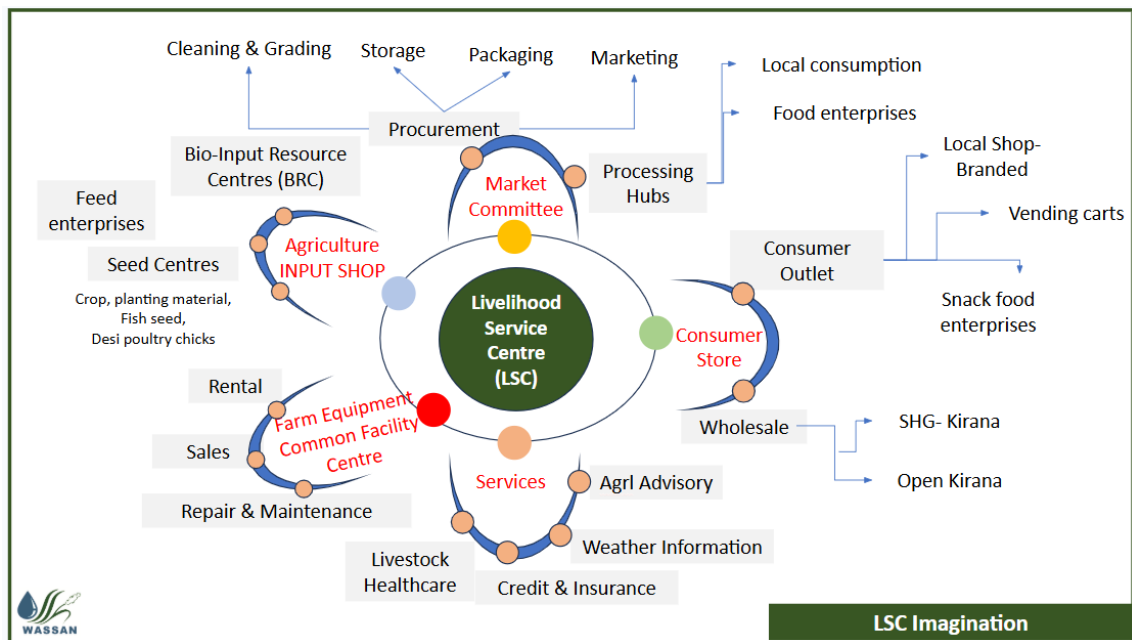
Cleaning & Grading
Storage
Packaging
Marketing
Local consumption
Food enterprises
Procurement
Bio-Input Resource Centres (BRC)
Market Committee
Processing Hubs
Local Shop-Branded
Vending carts
Feed enterprises
Agriculture INPUT SHOP
Seed Centres
Crop, planting material, Fish seed, Desi poultry chicks
Consumer Outlet
Snack food enterprises
Livelihood Service Centre (LSC)
Consumer Store
Rental
Farm Equipment Common Facility Centre
Wholesale
SHG- Kirana
Sales
Open Kirana
Services
Agrl Advisory
Repair & Maintenance
Livestock Healthcare
Weather Information
Credit & Insurance
WASSAN
LSC Imagination